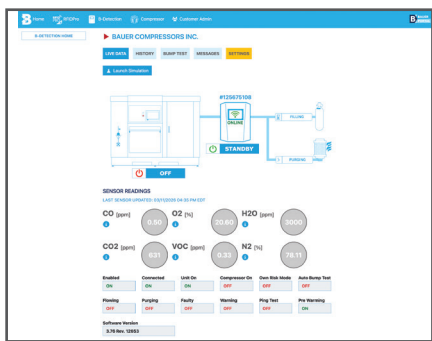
Home BTOPro B-Detection Compressor Customer Admin

B-DETECTION HOME

BAUER COMPRESSORS INC.

LIVE DATA HISTORY BUMP TEST MESSAGES SETTINGS

Launch Simulation

#125675108

ONLINE

FILLING

PURGING

STANDBY

OFF

SENSOR READINGS

LAST SENSOR UPDATED: 3/5/11/2020 04:35 PM EST

CO [ppm] 0.50 O2 [%] 20.80 H2O [ppm] 3000

CO2 [ppm] 631 VOC [ppm] 0.33 N2 [%] 78.11

| Enabled | Connected | Unit On | Compressor On | Gen Risk Mode | Auto Bump Test |
|---|---|---|---|---|---|
| ON | ON | ON | OFF | OFF | OFF |
| Flowing | Purging | Faulty | Warning | Ping Test | Pre Warning |
| OFF | OFF | OFF | OFF | OFF | ON |

Software Version
3.76 Rev. 12953